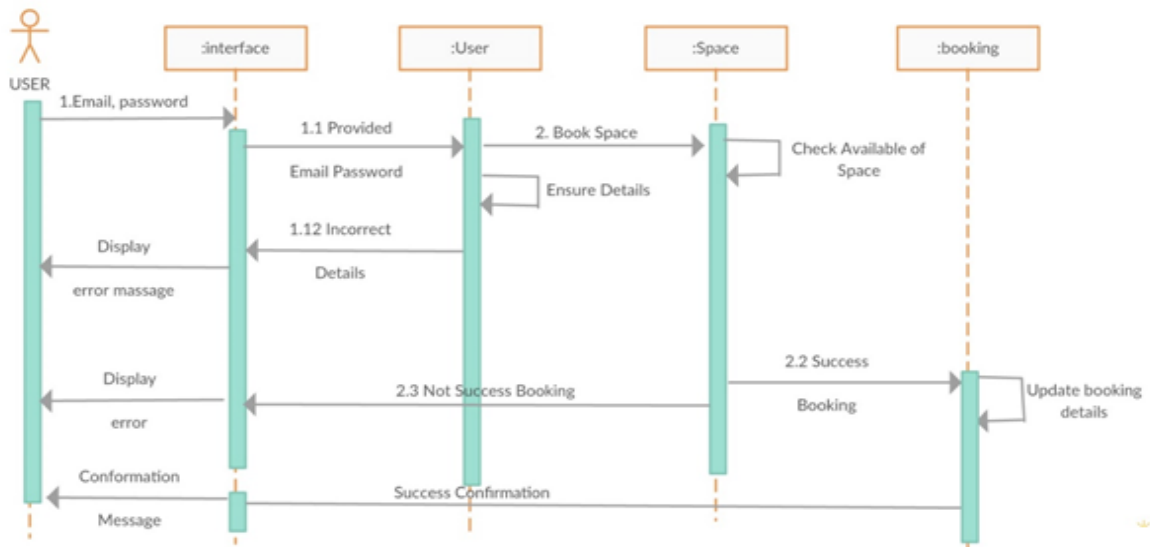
USER

:interface

:User

:Space

:booking

1.Email, password

1.1 Provided

Email Password

2. Book Space

Check Available of Space

Ensure Details

1.12 Incorrect

Details

Display

error massage

2.2 Success

Booking

Update booking details

Display

error

2.3 Not Success Booking

Conformation

Message

Success Confirmation